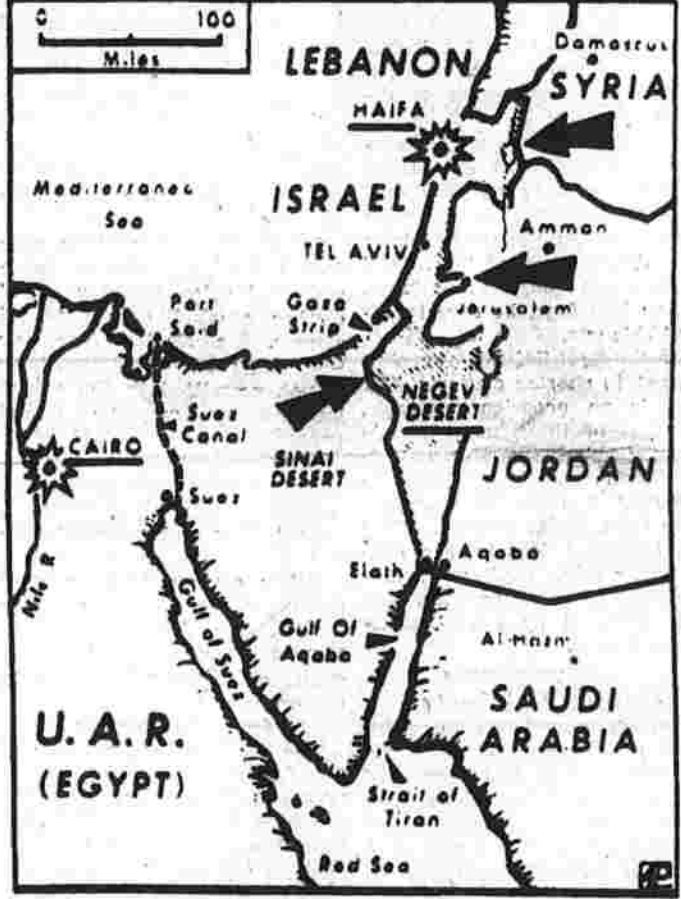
0 100
Miles

LEBANON

Damascus

SYRIA

HAIFA

Mediterranean
Sea

ISRAEL

Amman

TEL AVIV

Port
Said

Gaza
Strip

Jerusalem

NEGEV
DESERT

Suez
Canal

CAIRO

SINAI
DESERT

JORDAN

Suez

Aqaba

Elath

Nile R.

Gulf of Suez

Gulf Of
Aqaba

Al-Hasm

SAUDI
ARABIA

U. A. R.
(EGYPT)

Strait of
Tiran

Red Sea

AP